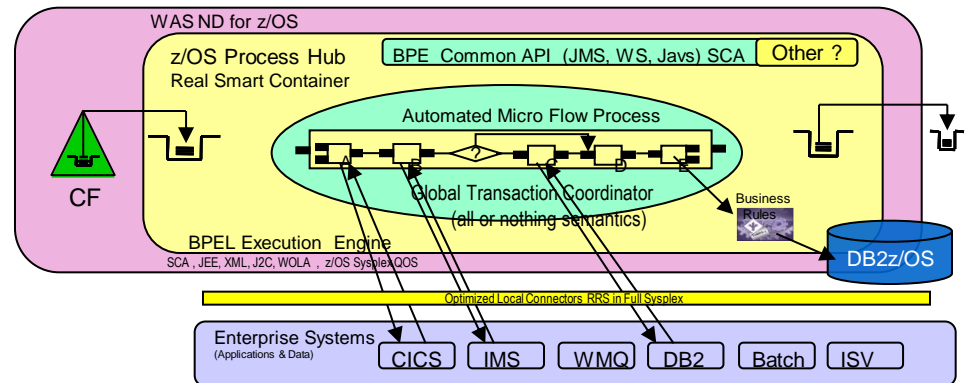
WAS ND for z/OS

z/OS Process Hub
Real Smart Container

BPE Common API (JMS, WS, Javs) SCA

Other ?

Automated Micro Flow Process

A B ? C D E

Global Transaction Coordinator
(all or nothing semantics)

Business Rules

CF

BPEL Execution Engine

SCA , JEE, XML, J2C, WOLA , z/OS SysplexQOS

DB2z/OS

Optimized Local Connectors RRS in Full Sysplex

Enterprise Systems
(Applications & Data)

CICS

IMS

WMQ

DB2

Batch

ISV